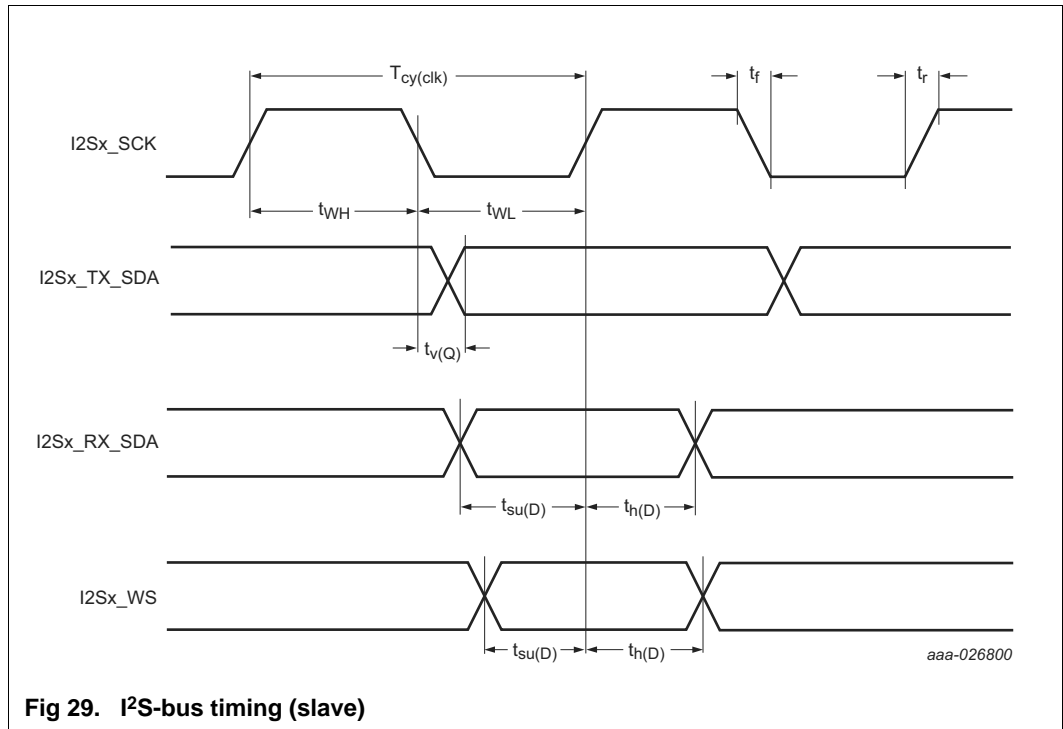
$T_{cy(clk)}$

$t_f$

$t_r$

I2Sx_SCK

$t_{WH}$

$t_{WL}$

I2Sx_TX_SDA

$t_{v(Q)}$

I2Sx_RX_SDA

$t_{su(D)}$

$t_{h(D)}$

I2Sx_WS

$t_{su(D)}$

$t_{h(D)}$

aaa-026800

Fig 29. I$^2$S-bus timing (slave)